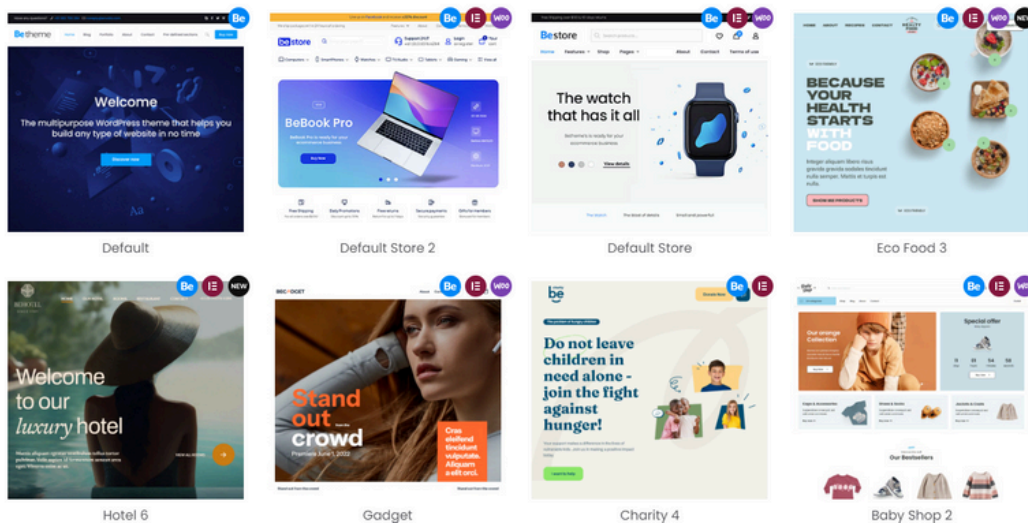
Be theme

Welcome

The multipurpose WordPress theme that helps you build any type of website in no time

Discover now

Be

Default

Be store

BeBook Pro

Buy Now

Be E Woo

Default Store 2

Be store

The watch that has it all

View details

Be E Woo

Default Store

BECAUSE YOUR HEALTH STARTS WITH FOOD

SHOW ME PRODUCTS

Be E Woo

Eco Food 3

Welcome to our luxury hotel

Be E NEW

Hotel 6

Stand out crowd

Be E Woo

Gadget

be

Do not leave children in need alone - join the fight against hunger!

Be E

Charity 4

Our Bestsellers

Special offer

Be E Woo

Baby Shop 2